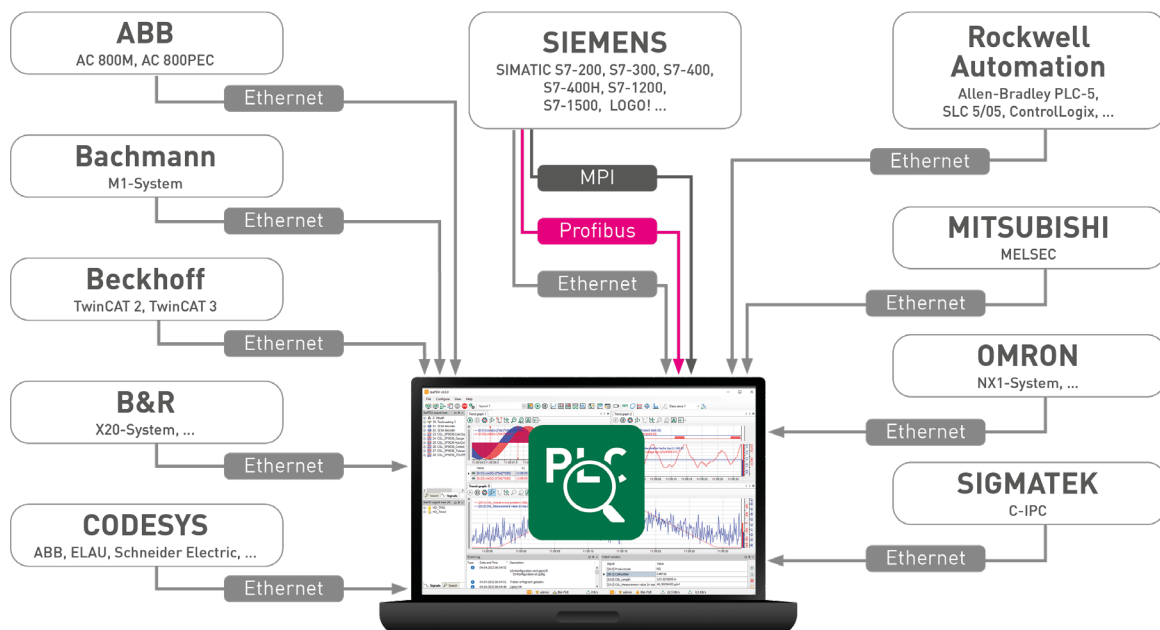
ABB
AC 800M, AC 800PEC

Ethernet

Bachmann
M1-System

Ethernet

Beckhoff
TwinCAT 2, TwinCAT 3

Ethernet

B&R
X20-System, ...

Ethernet

CODESYS
ABB, ELAU, Schneider Electric, ...

Ethernet

SIEMENS
SIMATIC S7-200, S7-300, S7-400, S7-400H, S7-1200, S7-1500, LOGO! ...

MPI

Profibus

Ethernet

Rockwell Automation
Allen-Bradley PLC-5, SLC 5/05, ControlLogix, ...

Ethernet

MITSUBISHI
MELSEC

Ethernet

OMRON
NX1-System, ...

Ethernet

SIGMATEK
C-IPC

Ethernet

PLC